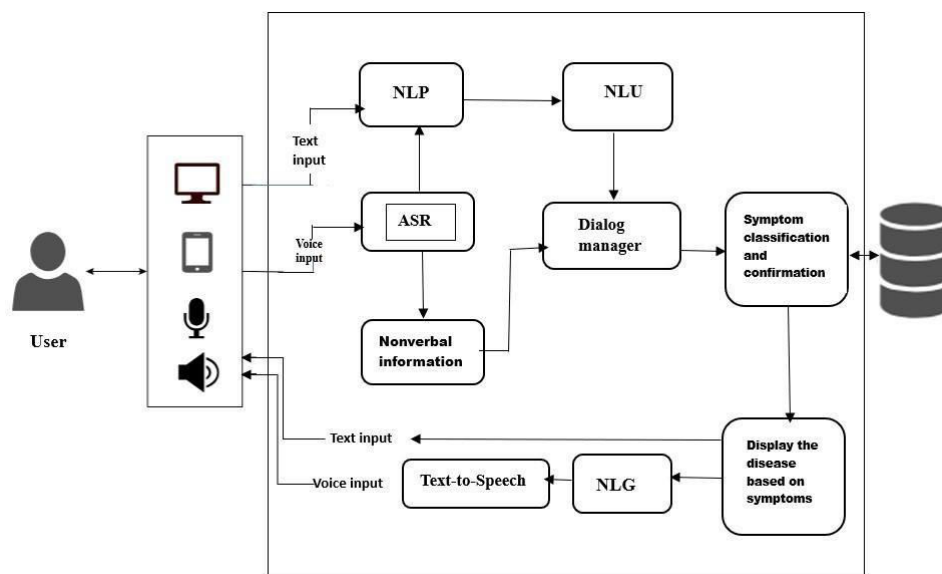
User

Text input

Voice input

NLP

NLU

ASR

Dialog manager

Symptom classification and confirmation

Nonverbal information

Text input

Voice input

Text-to-Speech

NLG

Display the disease based on symptoms